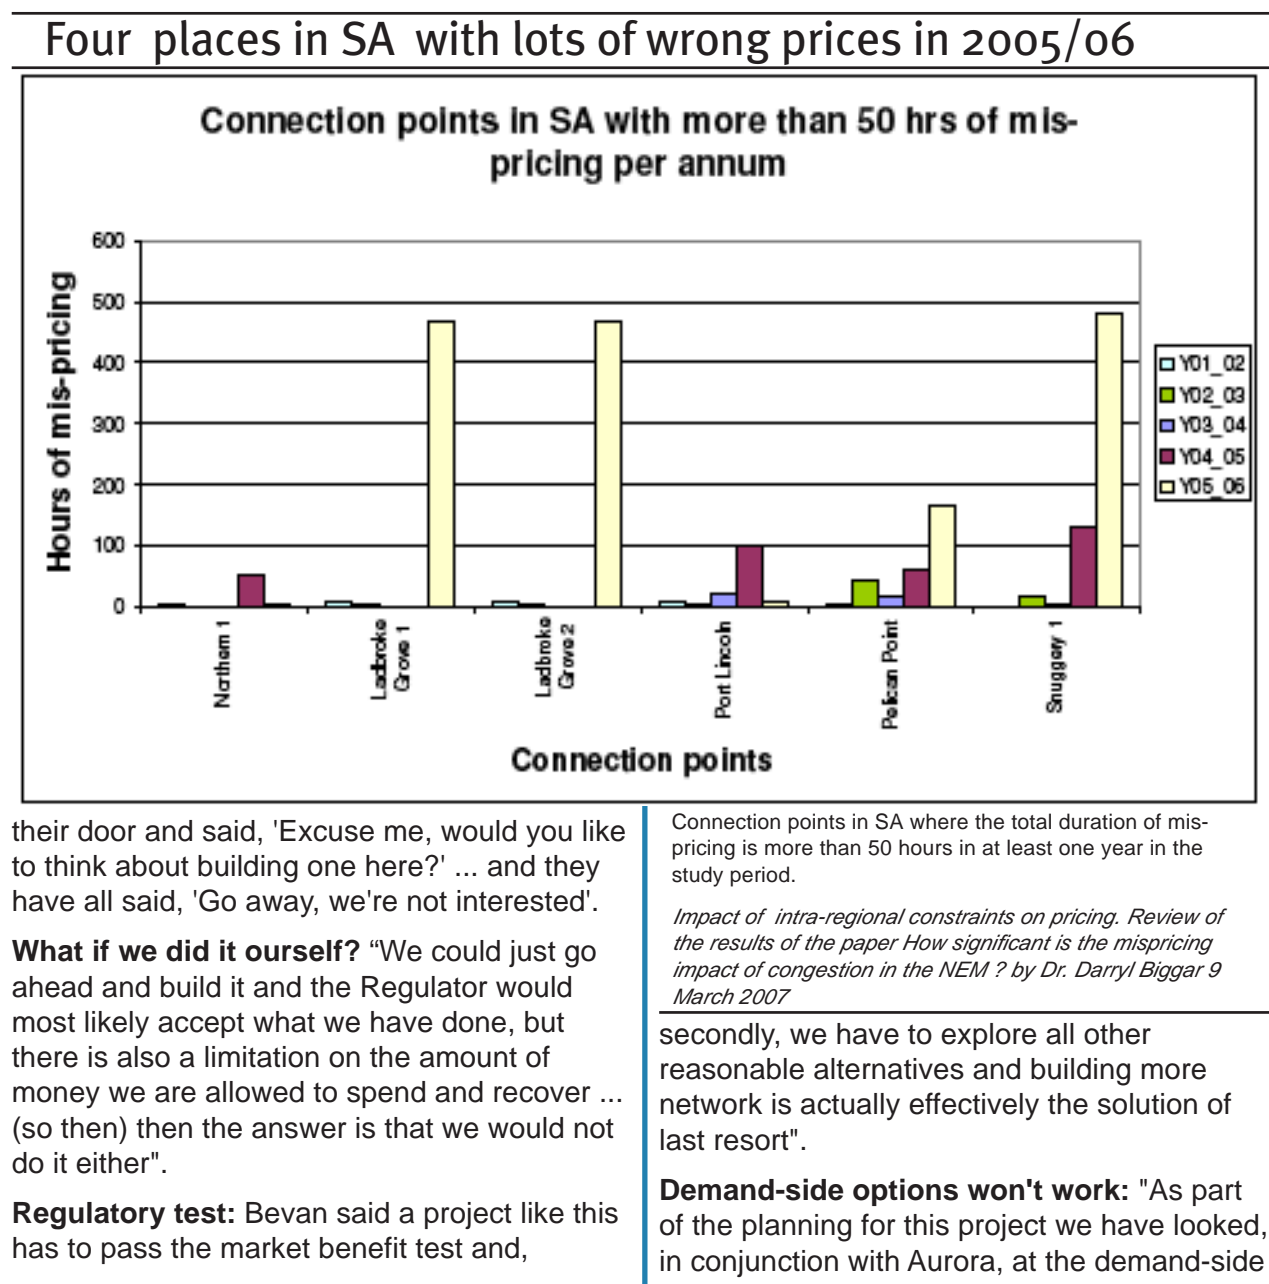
Four places in SA with lots of wrong prices in 2005/06

Connection points in SA with more than 50 hrs of mis-pricing per annum

Hours of mis-pricing

600
500
400
300
200
100
0

Northern 1
Ladbroke Grove 1
Ladbroke Grove 2
Port Lincoln
Pelican Point
Snuggery 1

Connection points

Y01_02
Y02_03
Y03_04
Y04_05
Y05_06

their door and said, 'Excuse me, would you like to think about building one here?' ... and they have all said, 'Go away, we're not interested'.

**What if we did it ourself?** “We could just go ahead and build it and the Regulator would most likely accept what we have done, but there is also a limitation on the amount of money we are allowed to spend and recover ... (so then) then the answer is that we would not do it either".

**Regulatory test:** Bevan said a project like this has to pass the market benefit test and,

Connection points in SA where the total duration of mis-pricing is more than 50 hours in at least one year in the study period.

*Impact of intra-regional constraints on pricing. Review of the results of the paper How significant is the mispricing impact of congestion in the NEM ? by Dr. Darryl Biggar 9 March 2007*

secondly, we have to explore all other reasonable alternatives and building more network is actually effectively the solution of last resort".

**Demand-side options won't work:** "As part of the planning for this project we have looked, in conjunction with Aurora, at the demand-side